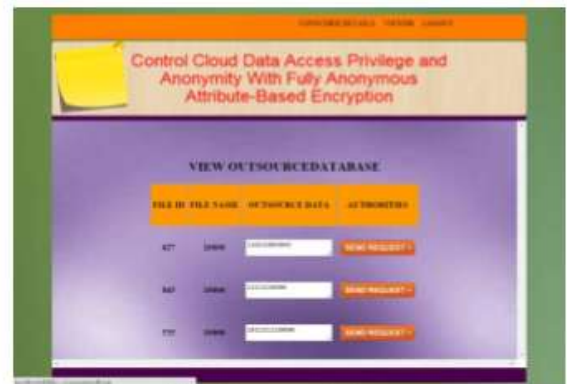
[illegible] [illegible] LOGOUT

Control Cloud Data Access Privilege and Anonymity With Fully Anonymous Attribute-Based Encryption

VIEW OUTSOURCEDATABASE

| FILE ID | FILE NAME | OUTSOURCE DATA | AUTHORITIES |
|---|---|---|---|
| 877 | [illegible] | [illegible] | SEND REQUEST » |
| 843 | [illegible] | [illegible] | SEND REQUEST » |
| 775 | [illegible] | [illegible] | SEND REQUEST » |

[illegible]